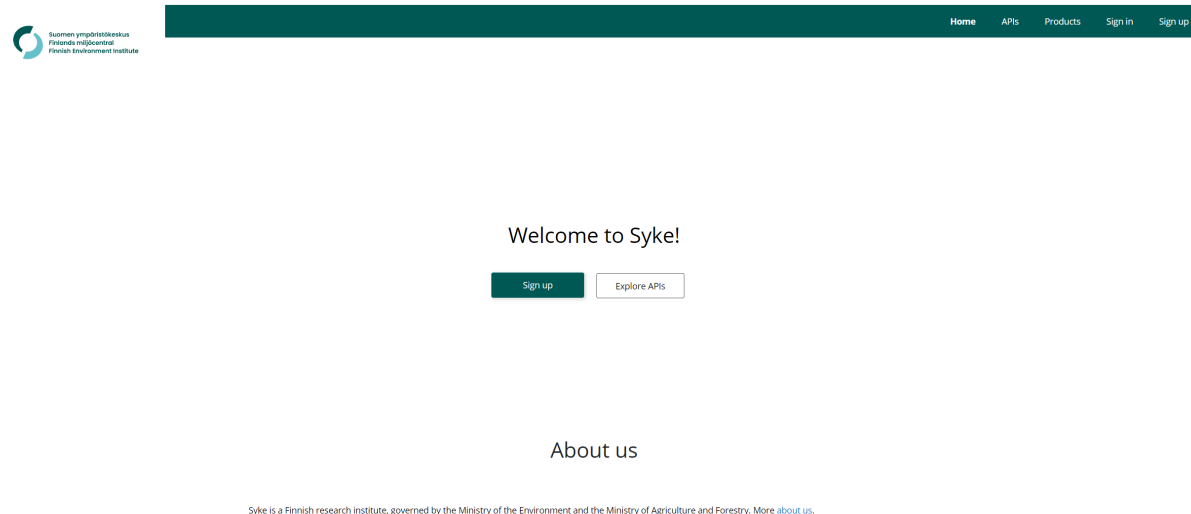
Suomen ympäristökeskus
Finlands miljöcentral
Finnish Environment Institute

Home APIs Products Sign in Sign up

Welcome to Syke!

Sign up

Explore APIs

About us

Syke is a Finnish research institute, governed by the Ministry of the Environment and the Ministry of Agriculture and Forestry. More about us.